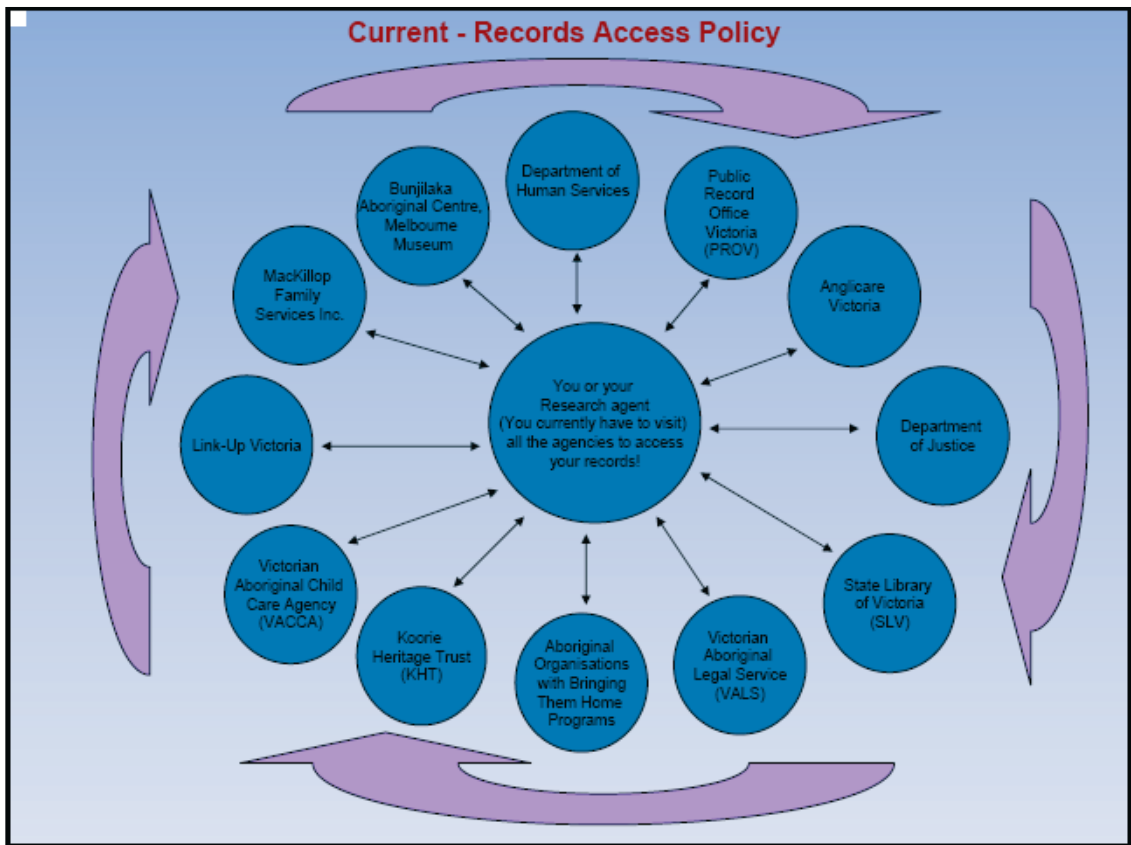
Current - Records Access Policy

Department of Human Services

Public Record Office Victoria (PROV)

Anglicare Victoria

Department of Justice

State Library of Victoria (SLV)

Victorian Aboriginal Legal Service (VALS)

Aboriginal Organisations with Bringing Them Home Programs

Koorie Heritage Trust (KHT)

Victorian Aboriginal Child Care Agency (VACCA)

Link-Up Victoria

MacKillop Family Services Inc.

Bunjilaka Aboriginal Centre, Melbourne Museum

You or your Research agent (You currently have to visit) all the agencies to access your records!